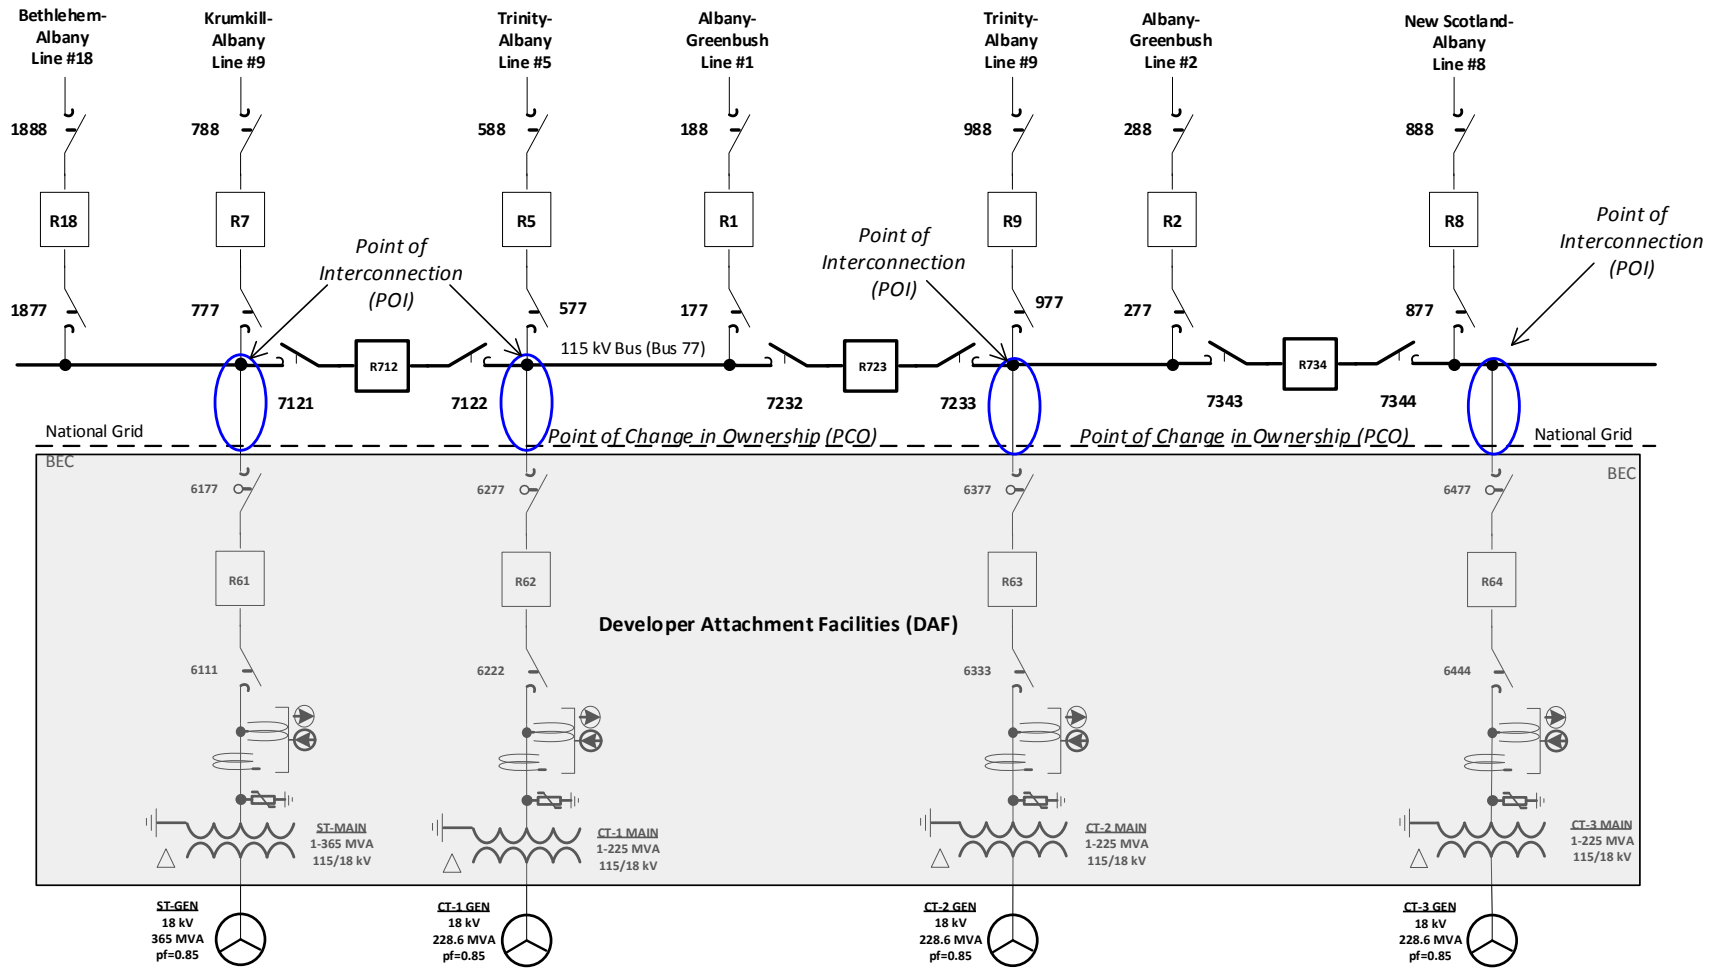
Bethlehem-Albany Line #18

Krumkill-Albany Line #9

Trinity-Albany Line #5

Albany-Greenbush Line #1

Trinity-Albany Line #9

Albany-Greenbush Line #2

New Scotland-Albany Line #8

1888
788
588
188
988
288
888

R18
R7
R5
R1
R9
R2
R8

Point of Interconnection (POI)

Point of Interconnection (POI)

Point of Interconnection (POI)

1877
777
577
177
977
277
877

115 kV Bus (Bus 77)

R712
R723
R734

7121
7122
7232
7233
7343
7344

National Grid
Point of Change in Ownership (PCO)
Point of Change in Ownership (PCO)
National Grid

BEC
BEC

6177
6277
6377
6477

R61
R62
R63
R64

Developer Attachment Facilities (DAF)

6111
6222
6333
6444

ST-MAIN
1-365 MVA
115/18 kV

CT-1 MAIN
1-225 MVA
115/18 kV

CT-2 MAIN
1-225 MVA
115/18 kV

CT-3 MAIN
1-225 MVA
115/18 kV

ST-GEN
18 kV
365 MVA
pf=0.85

CT-1 GEN
18 kV
228.6 MVA
pf=0.85

CT-2 GEN
18 kV
228.6 MVA
pf=0.85

CT-3 GEN
18 kV
228.6 MVA
pf=0.85